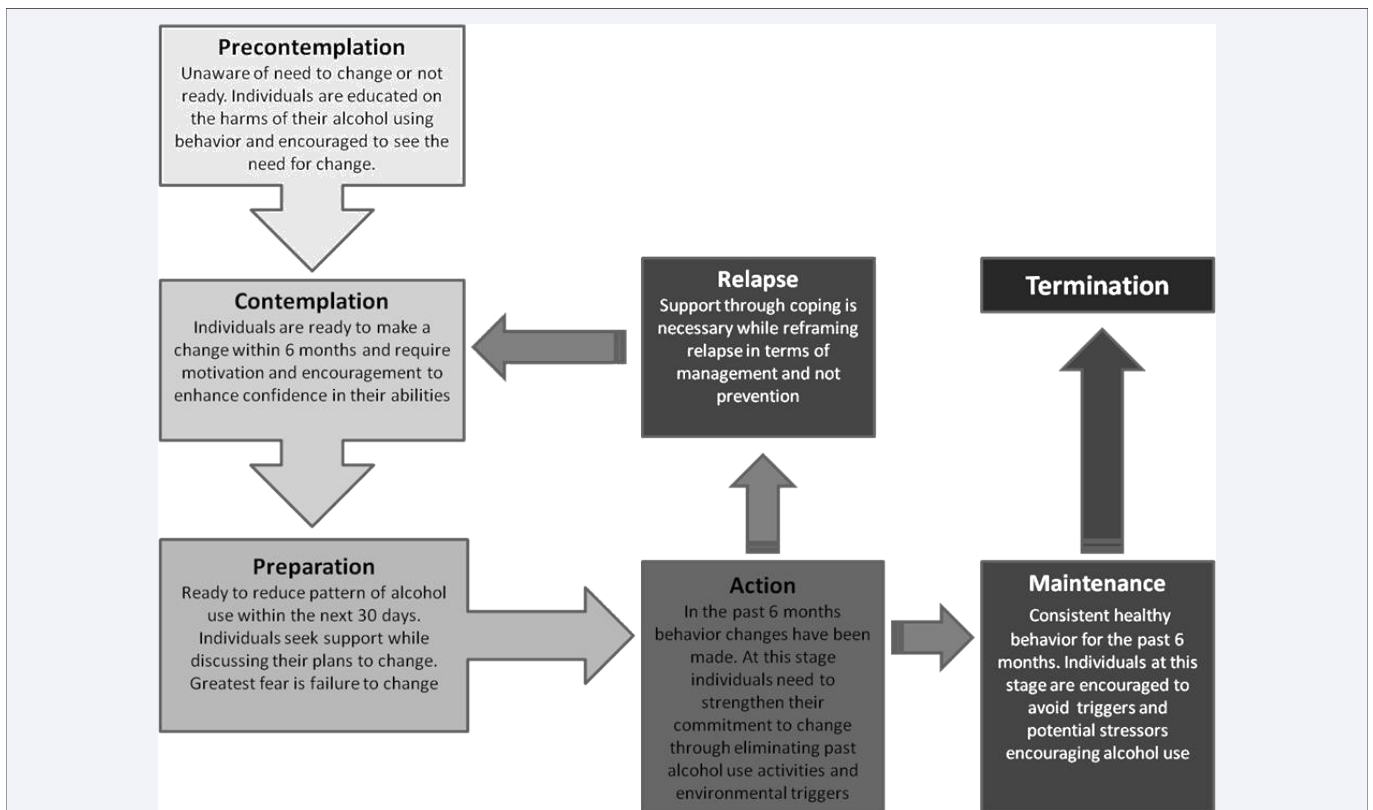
Precontemplation
Unaware of need to change or not ready. Individuals are educated on the harms of their alcohol using behavior and encouraged to see the need for change.

Contemplation
Individuals are ready to make a change within 6 months and require motivation and encouragement to enhance confidence in their abilities

Preparation
Ready to reduce pattern of alcohol use within the next 30 days. Individuals seek support while discussing their plans to change. Greatest fear is failure to change

Relapse
Support through coping is necessary while reframing relapse in terms of management and not prevention

Action
In the past 6 months behavior changes have been made. At this stage individuals need to strengthen their commitment to change through eliminating past alcohol use activities and environmental triggers

Termination

Maintenance
Consistent healthy behavior for the past 6 months. Individuals at this stage are encouraged to avoid triggers and potential stressors encouraging alcohol use